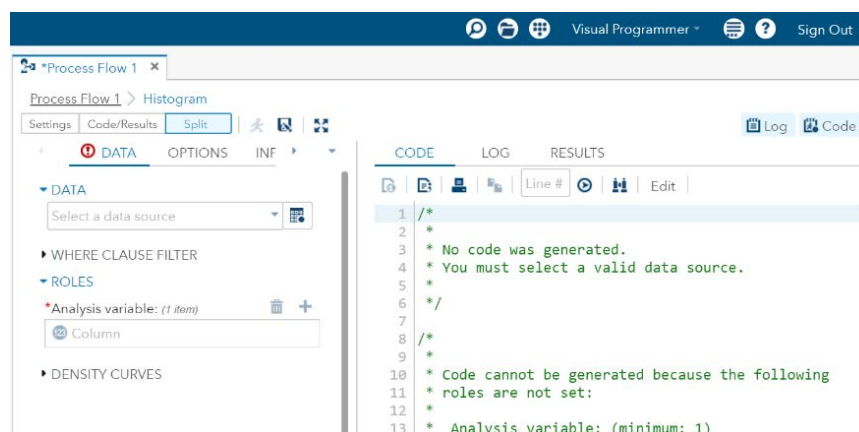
Visual Programmer ▾ Sign Out

*Process Flow 1 ×

Process Flow 1 > Histogram

Settings | Code/Results | Split

Log | Code

DATA OPTIONS INF

CODE LOG RESULTS

Line # | Edit

▾ DATA

Select a data source

▸ WHERE CLAUSE FILTER

▾ ROLES

*Analysis variable: (1 item)

Column

▸ DENSITY CURVES

1 /*
2 *
3 * No code was generated.
4 * You must select a valid data source.
5 *
6 */
7
8 /*
9 *
10 * Code cannot be generated because the following
11 * roles are not set:
12 *
13 * Analysis variable: (minimum: 1)